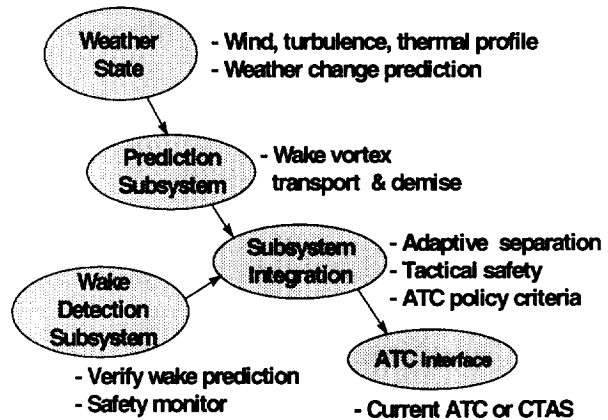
Weather State

- Wind, turbulence, thermal profile
- Weather change prediction

Prediction Subsystem

- Wake vortex transport & demise

Subsystem Integration

- Adaptive separation
- Tactical safety
- ATC policy criteria

Wake Detection Subsystem

- Verify wake prediction
- Safety monitor

ATC Interface

- Current ATC or CTAS